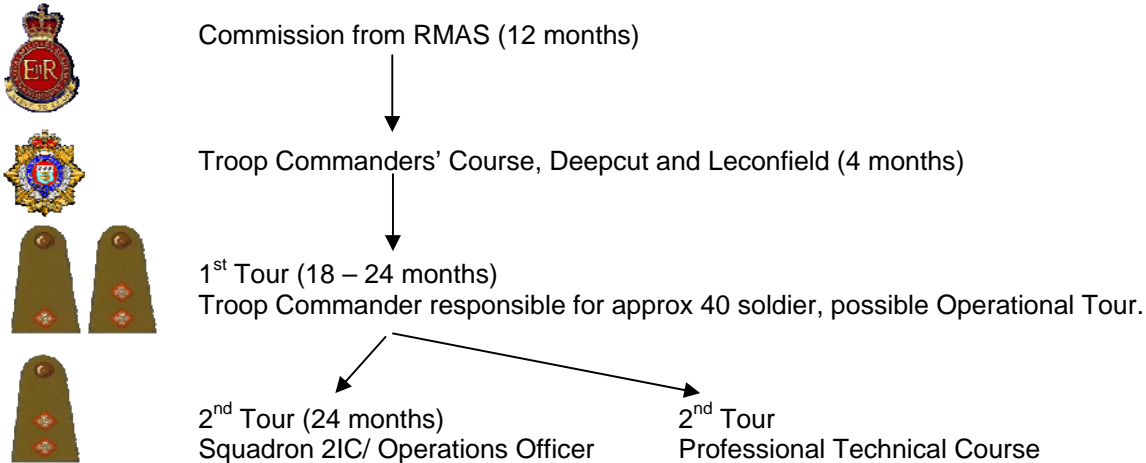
Commission from RMAS (12 months)

Troop Commanders' Course, Deepcut and Leconfield (4 months)

$1^{st}$ Tour (18 – 24 months)
Troop Commander responsible for approx 40 soldier, possible Operational Tour.

$2^{nd}$ Tour (24 months)
Squadron 2IC/ Operations Officer

$2^{nd}$ Tour
Professional Technical Course